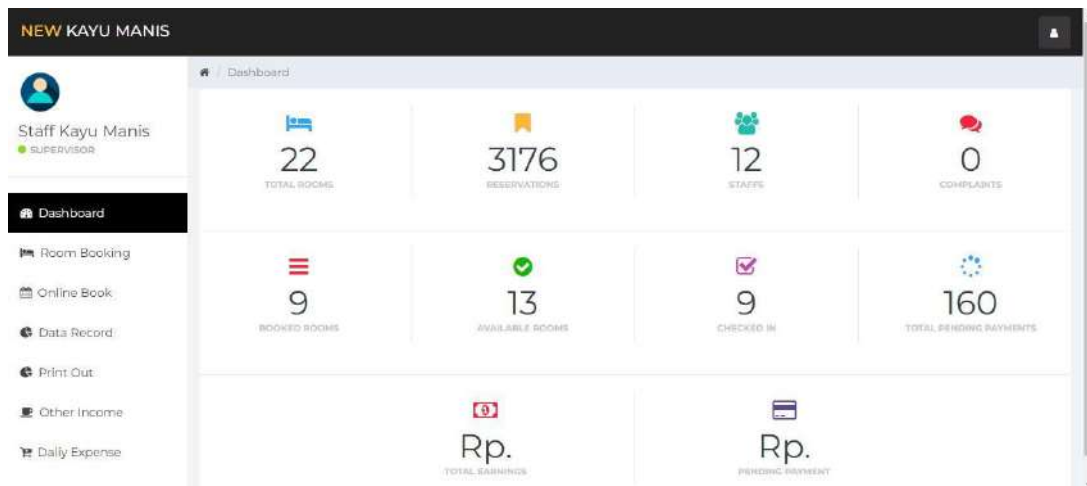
NEW KAYU MANIS

Staff Kayu Manis
SUPERVISOR

Dashboard
Room Booking
Online Book
Data Record
Print Out
Other Income
Daily Expense

/ Dashboard

22
TOTAL ROOMS

3176
RESERVATIONS

12
STAFFS

0
COMPLAINTS

9
BOOKED ROOMS

13
AVAILABLE ROOMS

9
CHECKED IN

160
TOTAL PENDING PAYMENTS

Rp.
TOTAL EARNINGS

Rp.
PENDING PAYMENT